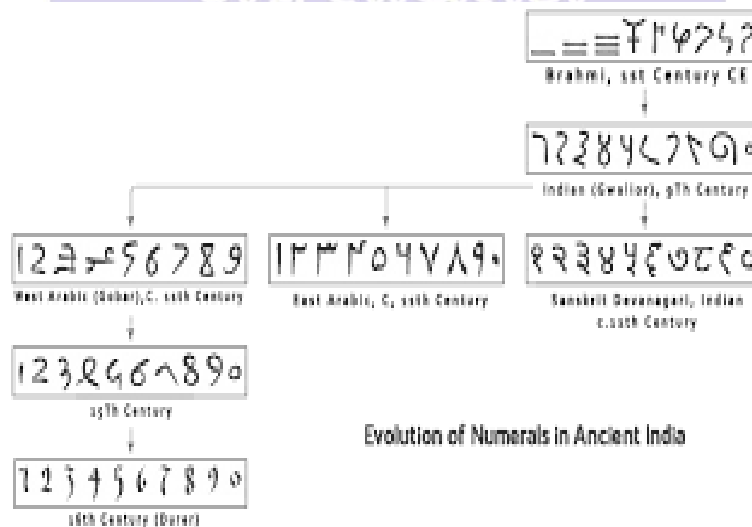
Brahmi, 1st Century CE

Indian (Gwalior), 9Th Century

12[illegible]56789
West Arabic (Gobar), C. 11th Century

١٢٣٤٥٦٧٨٩٠
East Arabic, C. 11th Century

१२३४५६७८९०
Sanskrit Devanagari, Indian c.11th Century

123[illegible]567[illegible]890
15Th Century

1234567890
16th Century (Durer)

Evolution of Numerals in Ancient India